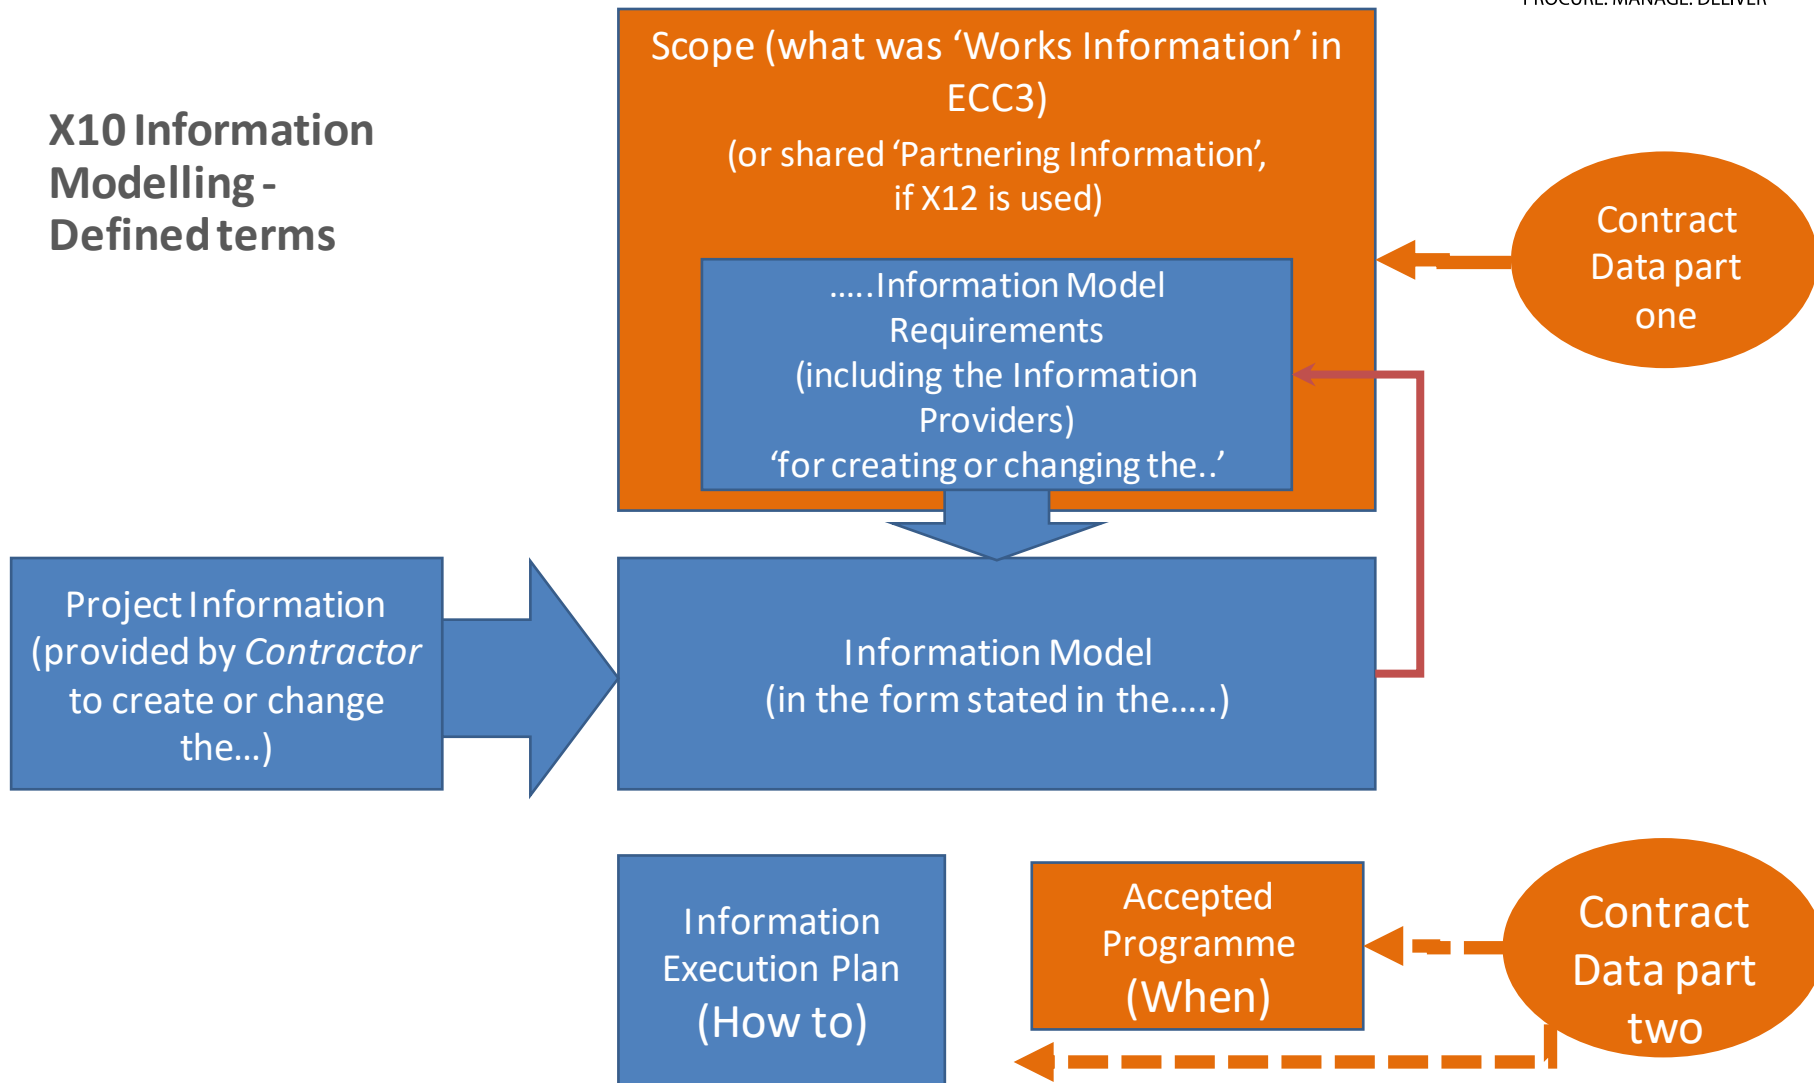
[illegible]

X10 Information Modelling - Defined terms

Scope (what was 'Works Information' in ECC3)

(or shared 'Partnering Information', if X12 is used)

.....Information Model Requirements (including the Information Providers) 'for creating or changing the..'

Contract Data part one

Project Information (provided by *Contractor* to create or change the...)

Information Model (in the form stated in the.....)

Information Execution Plan (How to)

Accepted Programme (When)

Contract Data part two